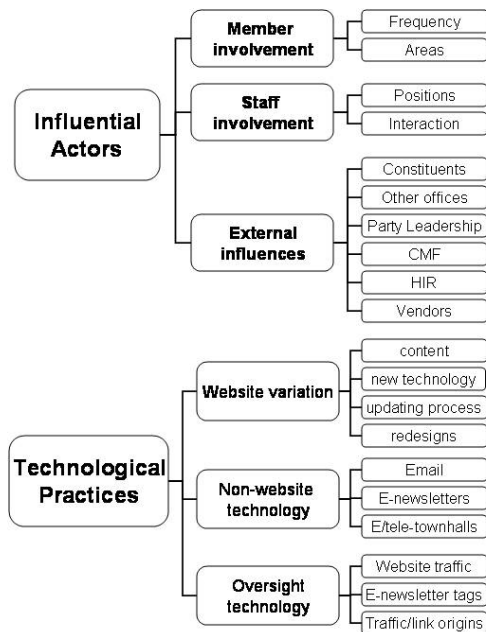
Influential Actors

Member involvement
Frequency
Areas

Staff involvement
Positions
Interaction

External influences
Constituents
Other offices
Party Leadership
CMF
HIR
Vendors

Technological Practices

Website variation
content
new technology
updating process
redesigns

Non-website technology
Email
E-newsletters
E/tele-townhalls

Oversight technology
Website traffic
E-newsletter tags
Traffic/link origins